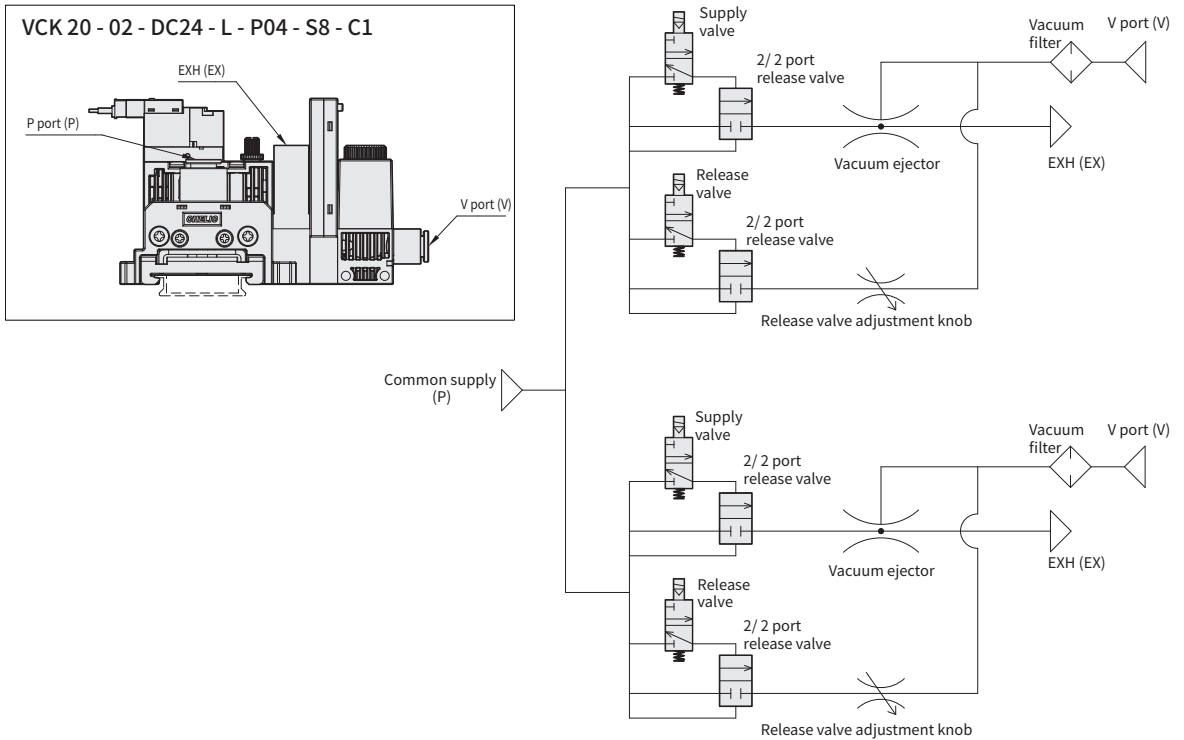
VCK 20 - 02 - DC24 - L - P04 - S8 - C1

EXH (EX)

P port (P)

V port (V)

CAMLIC

Supply valve

2/ 2 port release valve

Vacuum filter

V port (V)

Vacuum ejector

EXH (EX)

Release valve

2/ 2 port release valve

Release valve adjustment knob

Common supply (P)

Supply valve

2/ 2 port release valve

Vacuum filter

V port (V)

Vacuum ejector

EXH (EX)

Release valve

2/ 2 port release valve

Release valve adjustment knob